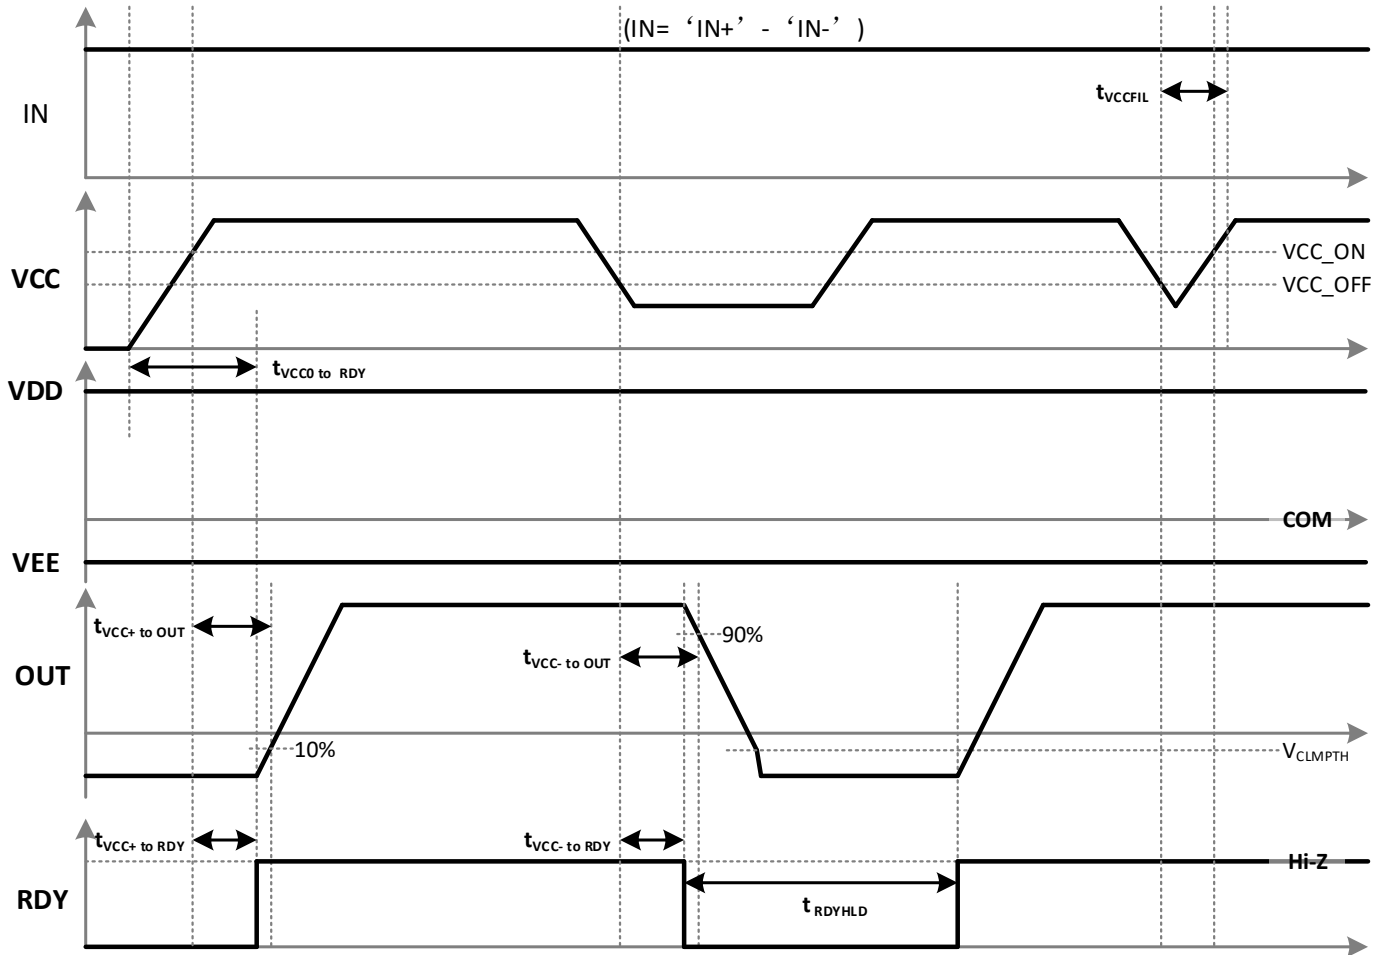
(IN= ‘IN+’ - ‘IN-’)

IN

$t_{VCCFIL}$

VCC

VCC_ON

VCC_OFF

$t_{VCC0\ to\ RDY}$

VDD

COM

VEE

$t_{VCC+\ to\ OUT}$

OUT

90%

$t_{VCC-\ to\ OUT}$

10%

$V_{CLMPTH}$

$t_{VCC+\ to\ RDY}$

$t_{VCC-\ to\ RDY}$

Hi-Z

RDY

$t_{RDYHLD}$